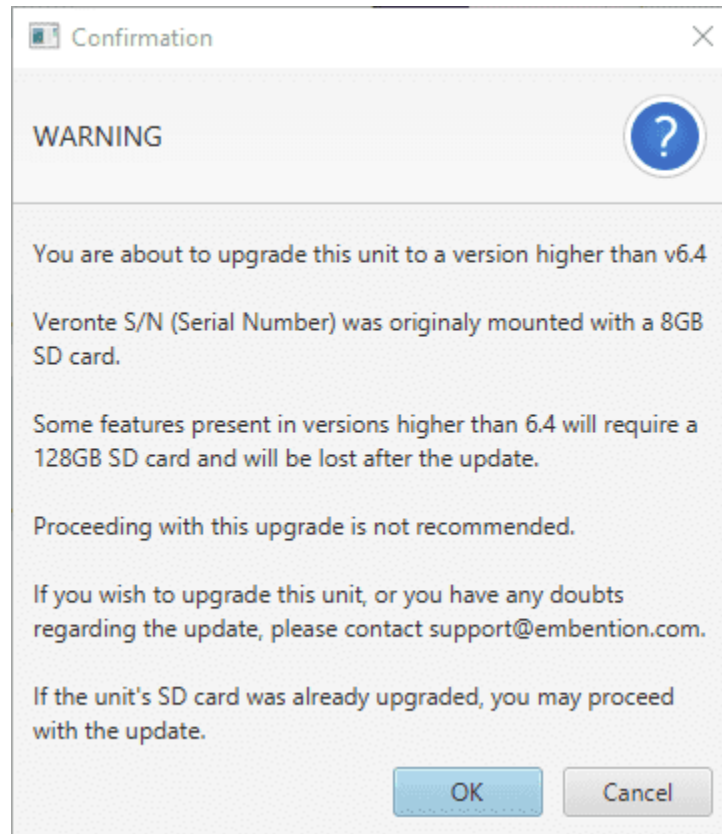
Confirmation

WARNING

?

You are about to upgrade this unit to a version higher than v6.4

Veronte S/N (Serial Number) was originaly mounted with a 8GB SD card.

Some features present in versions higher than 6.4 will require a 128GB SD card and will be lost after the update.

Proceeding with this upgrade is not recommended.

If you wish to upgrade this unit, or you have any doubts regarding the update, please contact support@embention.com.

If the unit's SD card was already upgraded, you may proceed with the update.

OK

Cancel